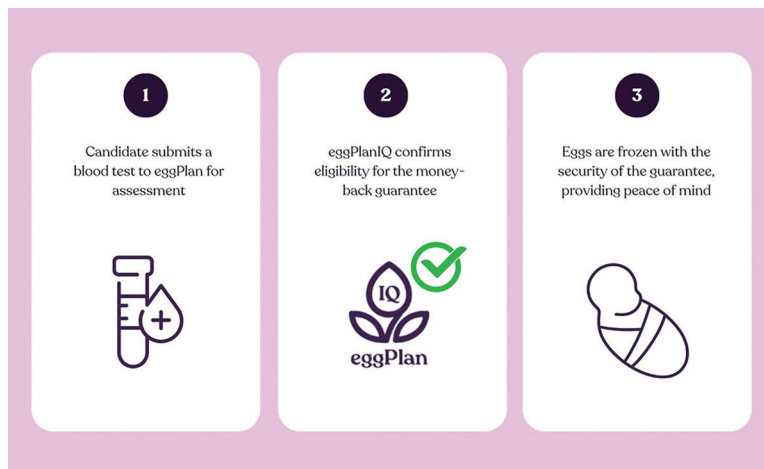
1

Candidate submits a blood test to eggPlan for assessment

2

eggPlanIQ confirms eligibility for the money-back guarantee

IQ

eggPlan

3

Eggs are frozen with the security of the guarantee, providing peace of mind